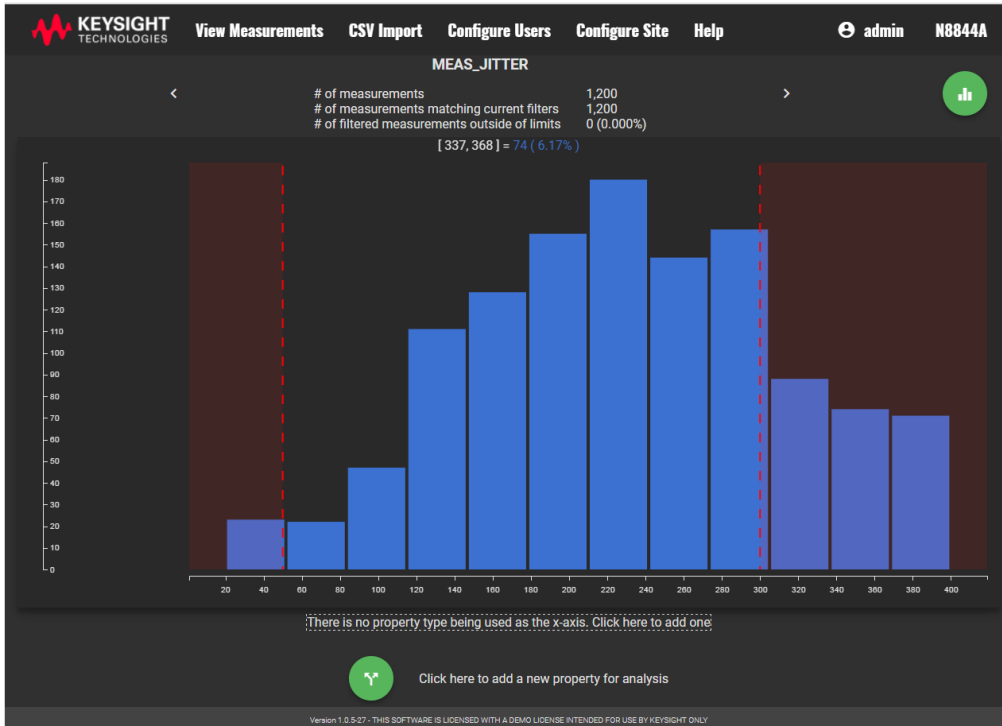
KEYSIGHT TECHNOLOGIES View Measurements CSV Import Configure Users Configure Site Help admin N8844A

MEAS_JITTER

# of measurements 1,200
# of measurements matching current filters 1,200
# of filtered measurements outside of limits 0 (0.000%)

[ 337, 368 ] = 74 ( 6.17% )

180
170
160
150
140
130
120
110
100
90
80
70
60
50
40
30
20
10
0

20 40 60 80 100 120 140 160 180 200 220 240 260 280 300 320 340 360 380 400

There is no property type being used as the x-axis. Click here to add one

Click here to add a new property for analysis

Version 1.0.5-27 - THIS SOFTWARE IS LIDENSED WITH A DEMO LICENSE INTENDED FOR USE BY KEYSIGHT ONLY